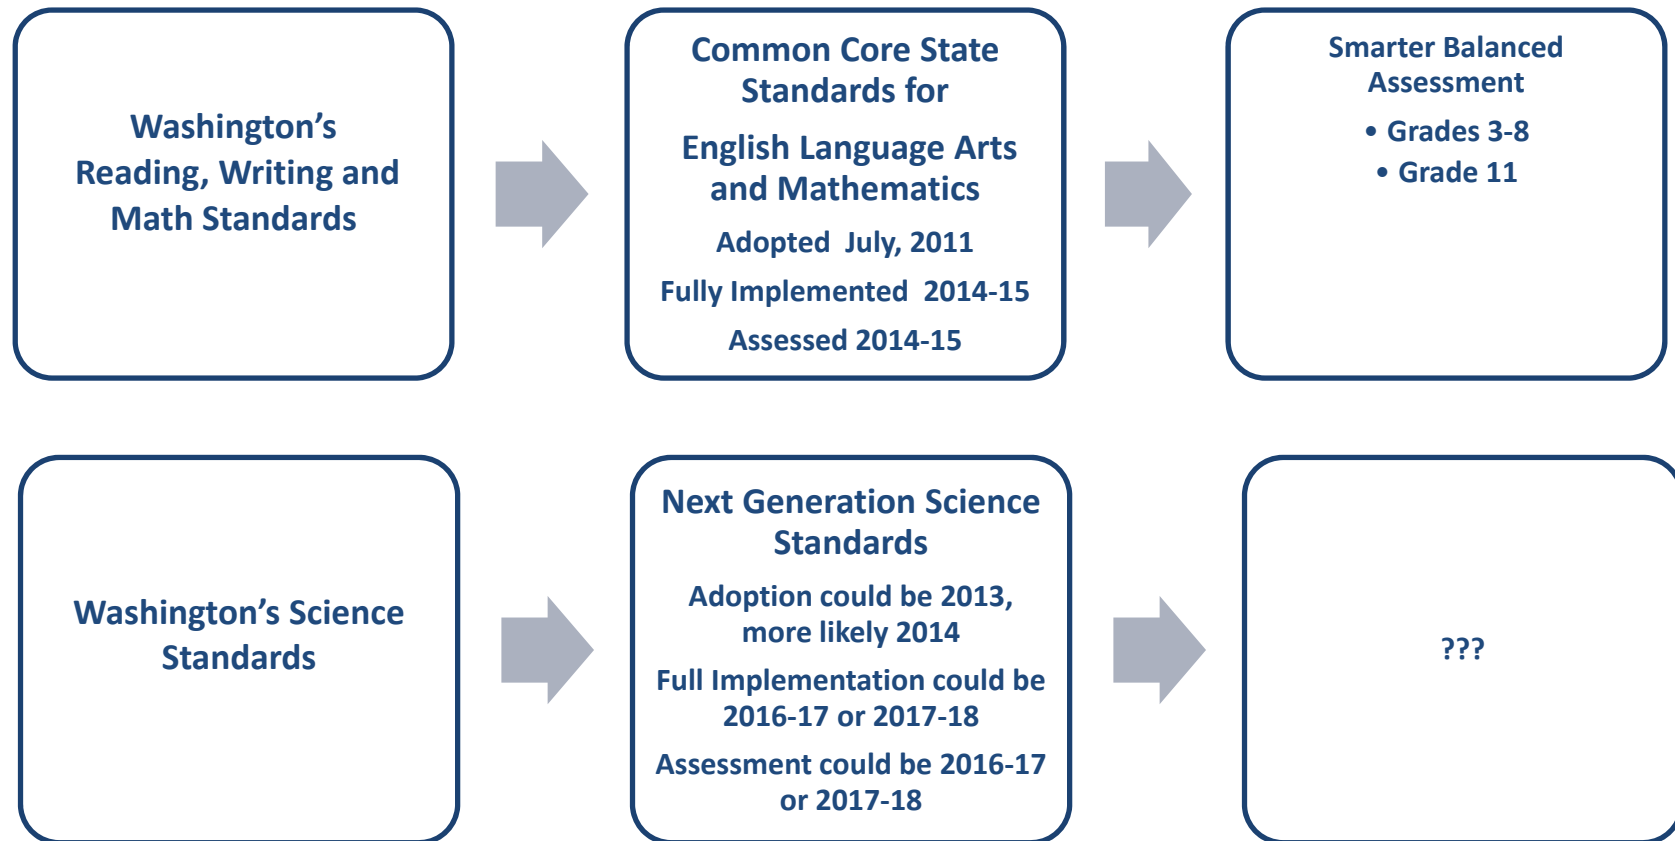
Washington's Reading, Writing and Math Standards

Common Core State Standards for

English Language Arts and Mathematics

Adopted July, 2011

Fully Implemented 2014-15

Assessed 2014-15

Smarter Balanced Assessment

• Grades 3-8
• Grade 11

Washington's Science Standards

Next Generation Science Standards

Adoption could be 2013, more likely 2014

Full Implementation could be 2016-17 or 2017-18

Assessment could be 2016-17 or 2017-18

???